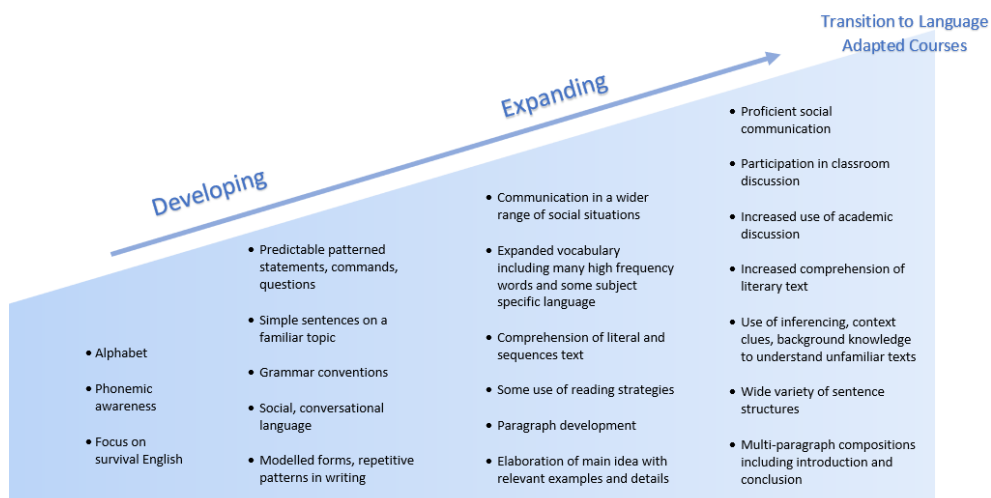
Transition to Language Adapted Courses

Expanding

Developing

• Alphabet

• Phonemic awareness

• Focus on survival English

• Predictable patterned statements, commands, questions

• Simple sentences on a familiar topic

• Grammar conventions

• Social, conversational language

• Modelled forms, repetitive patterns in writing

• Communication in a wider range of social situations

• Expanded vocabulary including many high frequency words and some subject specific language

• Comprehension of literal and sequences text

• Some use of reading strategies

• Paragraph development

• Elaboration of main idea with relevant examples and details

• Proficient social communication

• Participation in classroom discussion

• Increased use of academic discussion

• Increased comprehension of literary text

• Use of inferencing, context clues, background knowledge to understand unfamiliar texts

• Wide variety of sentence structures

• Multi-paragraph compositions including introduction and conclusion